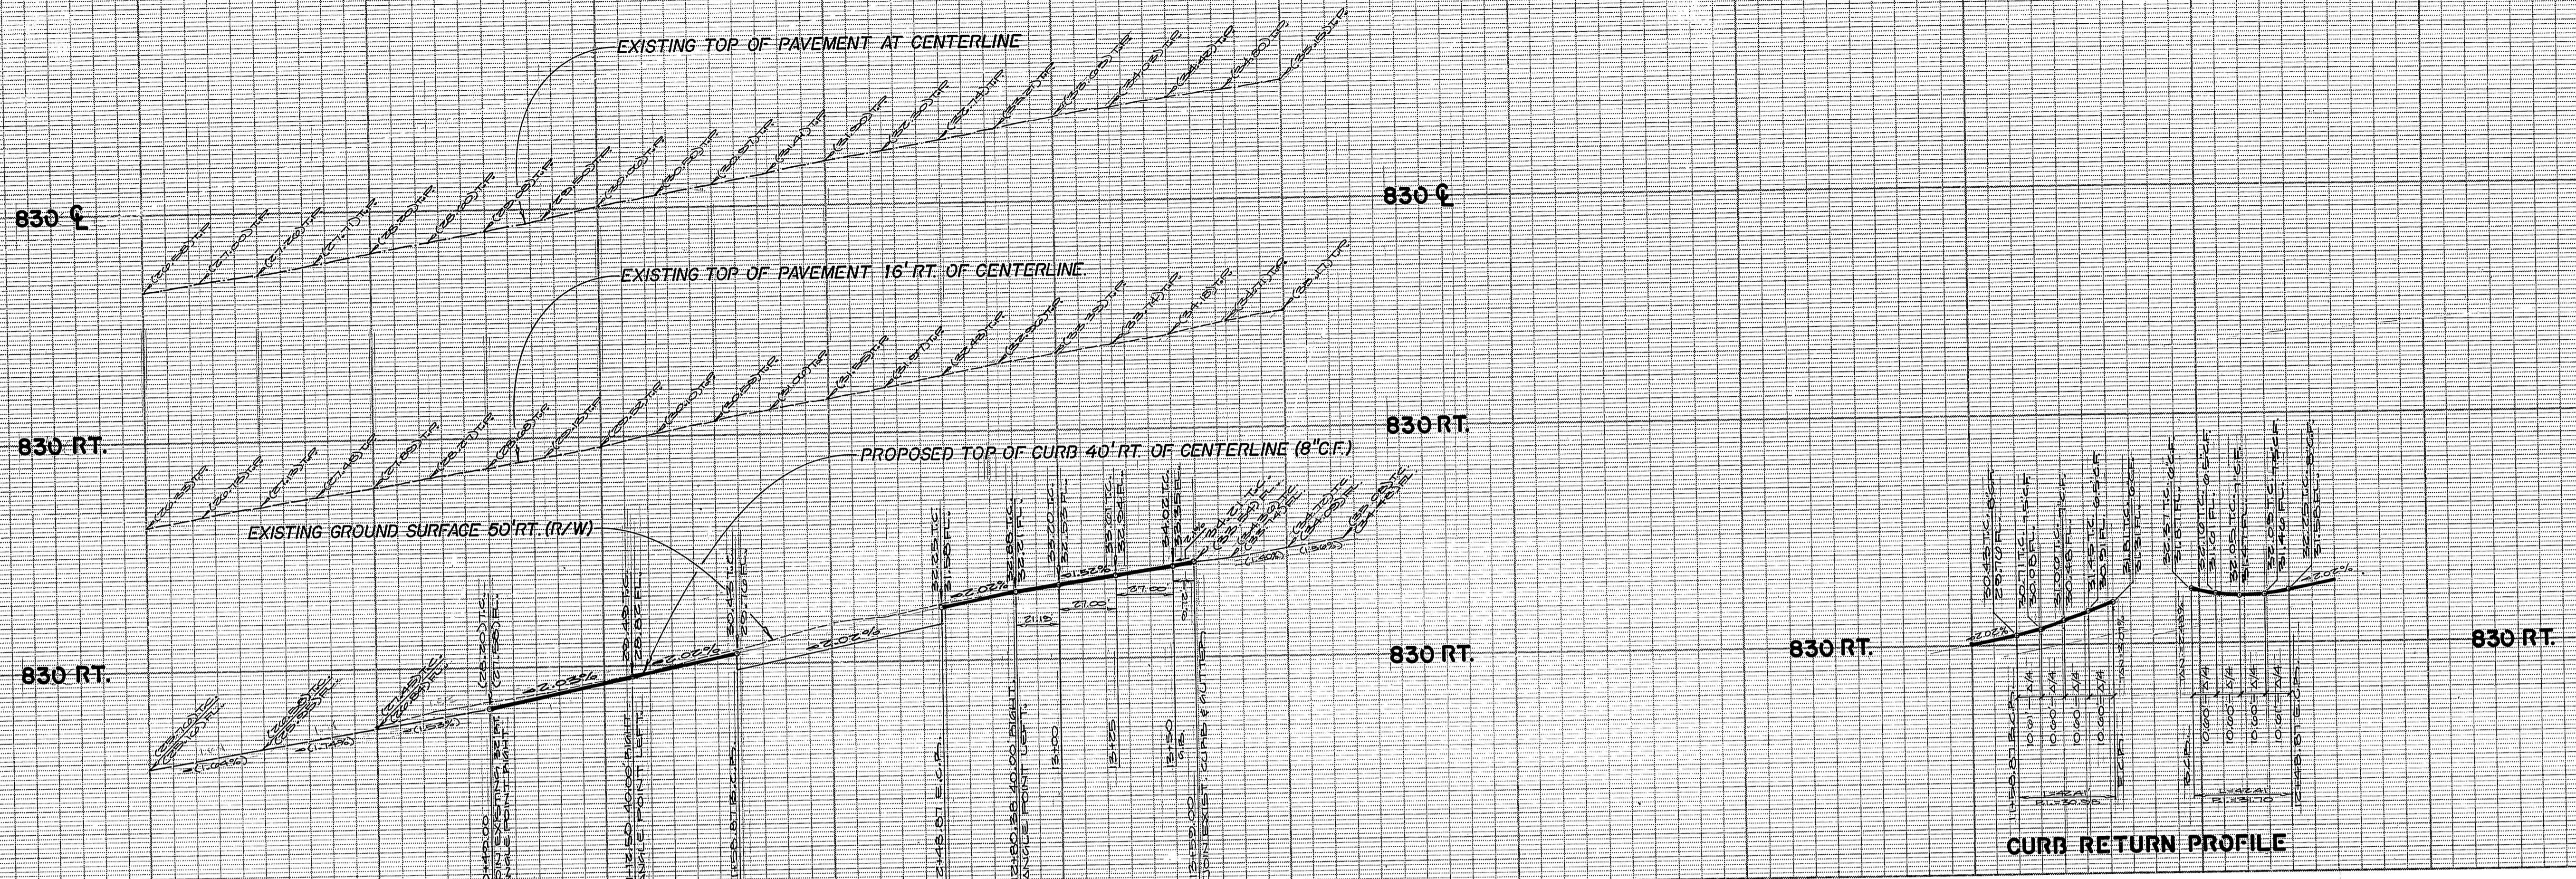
EXISTING TOP OF PAVEMENT AT CENTERLINE

830 ℄

830 ℄

EXISTING TOP OF PAVEMENT 16' RT. OF CENTERLINE.

830 RT.

830 RT.

PROPOSED TOP OF CURB 40' RT. OF CENTERLINE (8" C.F.)

EXISTING GROUND SURFACE 50' RT. (R/W)

830 RT.

830 RT.

830 RT.

830 RT.

-2.03%

-2.02%

-2.02%

-2.02%

-1.52%

21.15

27.00

27.00

-1.04%

-1.14%

-1.53%

20+49.00 JOIN EXISTING 32' LT. ANGLE POINT RIGHT

22+50 40.00 RIGHT ANGLE POINT LEFT

E.C.P.

32.25 T.C.

31.58 F.L.

32.86 T.C.

33.20 T.C.

32.53 F.L.

33.61 T.C.

32.94 F.L.

34.02 T.C.

33.35 F.L.

13+00

13+25

13+50

13+59.00 JOIN EXIST. CURB & GUTTER

-2.02%

-2.02%

10.01

10.00

10.00

10.00

10.00

10.00

10.00

10.01

Δ/4

Δ/4

Δ/4

Δ/4

Δ/4

Δ/4

Δ/4

Δ/4

B.C.R.

E.C.R.

E.C.R.

B.C.R.

CURB RETURN PROFILE